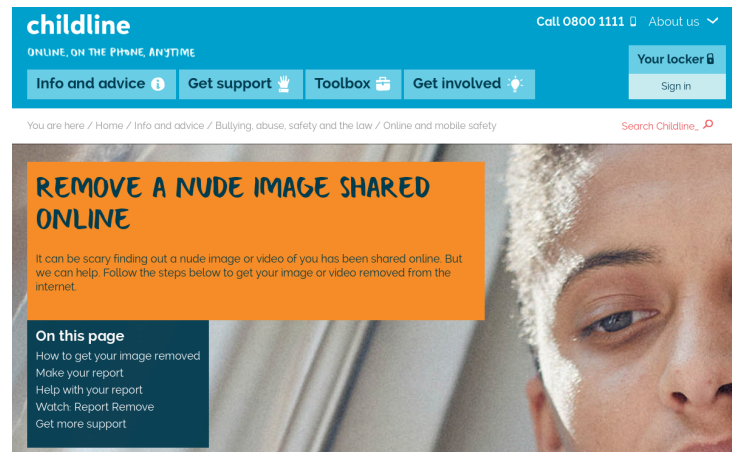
childline

ONLINE, ON THE PHONE, ANYTIME

Call 0800 1111 About us

Your locker

Sign in

Info and advice Get support Toolbox Get involved

You are here / Home / Info and advice / Bullying, abuse, safety and the law / Online and mobile safety

Search Childline

REMOVE A NUDE IMAGE SHARED ONLINE

It can be scary finding out a nude image or video of you has been shared online. But we can help. Follow the steps below to get your image or video removed from the internet.

On this page
How to get your image removed
Make your report
Help with your report
Watch: Report Remove
Get more support